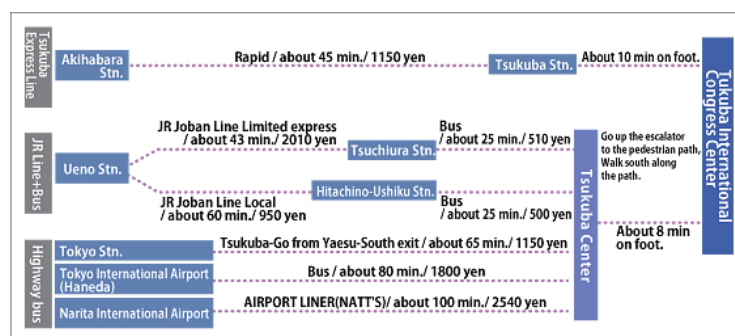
Tsukuba Express Line

Akihabara Stn.

Rapid / about 45 min./ 1150 yen

Tsukuba Stn.

About 10 min on foot.

Tsukuba International Congress Center

JR Line+Bus

Ueno Stn.

JR Joban Line Limited express / about 43 min./ 2010 yen

Tsuchiura Stn.

Bus / about 25 min./ 510 yen

JR Joban Line Local / about 60 min./ 950 yen

Hitachino-Ushiku Stn.

Bus / about 25 min./ 500 yen

Go up the escalator to the pedestrian path. Walk south along the path.

Tsukuba Center

About 8 min on foot.

Highway bus

Tokyo Stn.

Tsukuba-Go from Yaesu-South exit / about 65 min./ 1150 yen

Tokyo International Airport (Haneda)

Bus / about 80 min./ 1800 yen

Narita International Airport

AIRPORT LINER(NATT'S)/ about 100 min./ 2540 yen